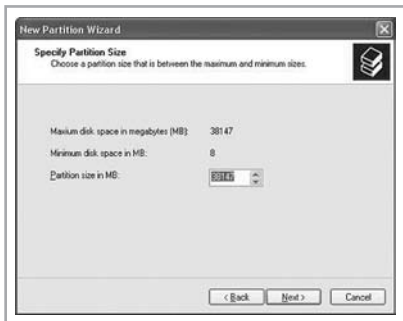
New Partition Wizard

Specify Partition Size
Choose a partition size that is between the maximum and minimum sizes.

Maxium disk space in megabytes (MB): 38147

Minimum disk space in MB: 8

Partition size in MB: 38147

< Back   Next >   Cancel